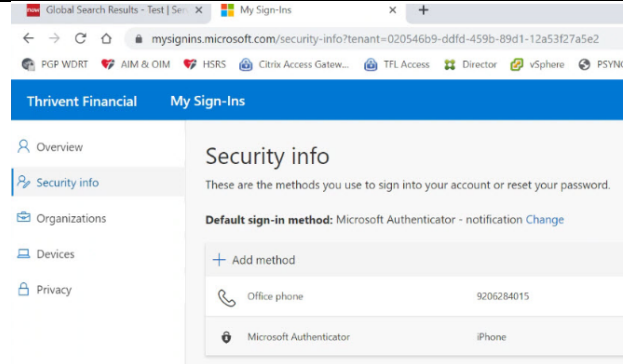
now Global Search Results - Test | Ser ×
My Sign-Ins ×
+

mysignins.microsoft.com/security-info?tenant=020546b9-ddfd-459b-89d1-12a53f27a5e2

PGP WDRT
AIM & OIM
HSRS
Citrix Access Gatew...
TFL Access
Director
vSphere
PSYNC

Thrivent Financial
My Sign-Ins

Overview
Security info
Organizations
Devices
Privacy

Security info

These are the methods you use to sign into your account or reset your password.

**Default sign-in method:** Microsoft Authenticator - notification Change

+ Add method

| | | |
|---|---|---|
| | Office phone | 9206284015 |
| | Microsoft Authenticator | iPhone |